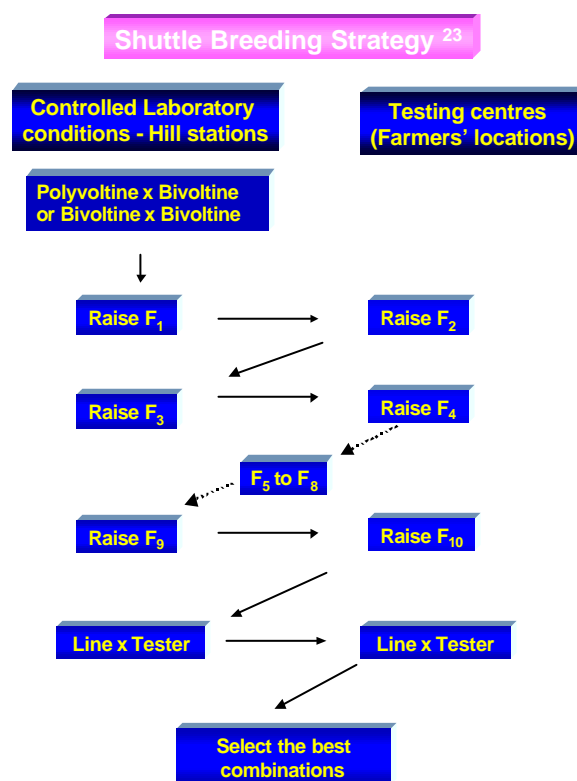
Shuttle Breeding Strategy $^{23}$

Controlled Laboratory conditions - Hill stations

Testing centres (Farmers' locations)

Polyvoltine x Bivoltine or Bivoltine x Bivoltine

Raise $F_1$

Raise $F_2$

Raise $F_3$

Raise $F_4$

$F_5$ to $F_8$

Raise $F_9$

Raise $F_{10}$

Line x Tester

Line x Tester

Select the best combinations